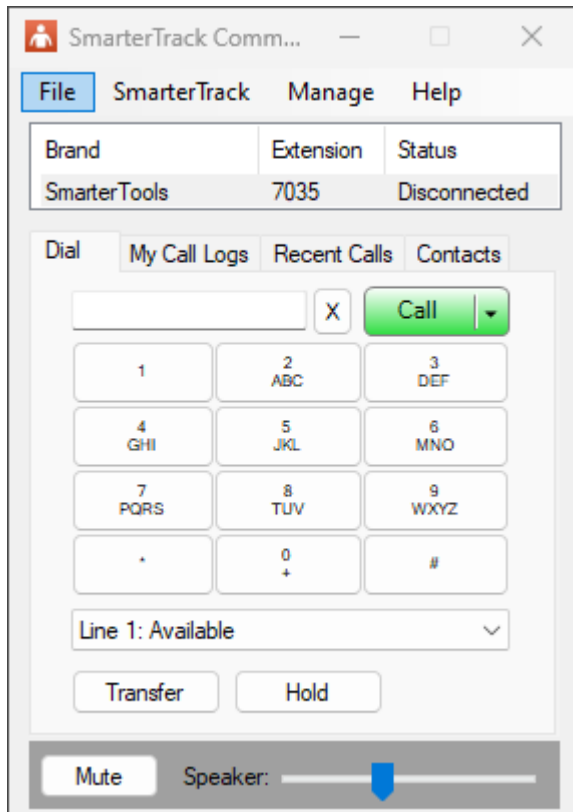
SmarterTrack Comm...

File SmarterTrack Manage Help

| Brand | Extension | Status |
|---|---|---|
| SmarterTools | 7035 | Disconnected |

Dial My Call Logs Recent Calls Contacts

X Call

| 1 | 2 ABC | 3 DEF |
|---|---|---|
| 4 GHI | 5 JKL | 6 MNO |
| 7 PQRS | 8 TUV | 9 WXYZ |
| * | 0 + | # |

Line 1: Available

Transfer Hold

Mute Speaker: